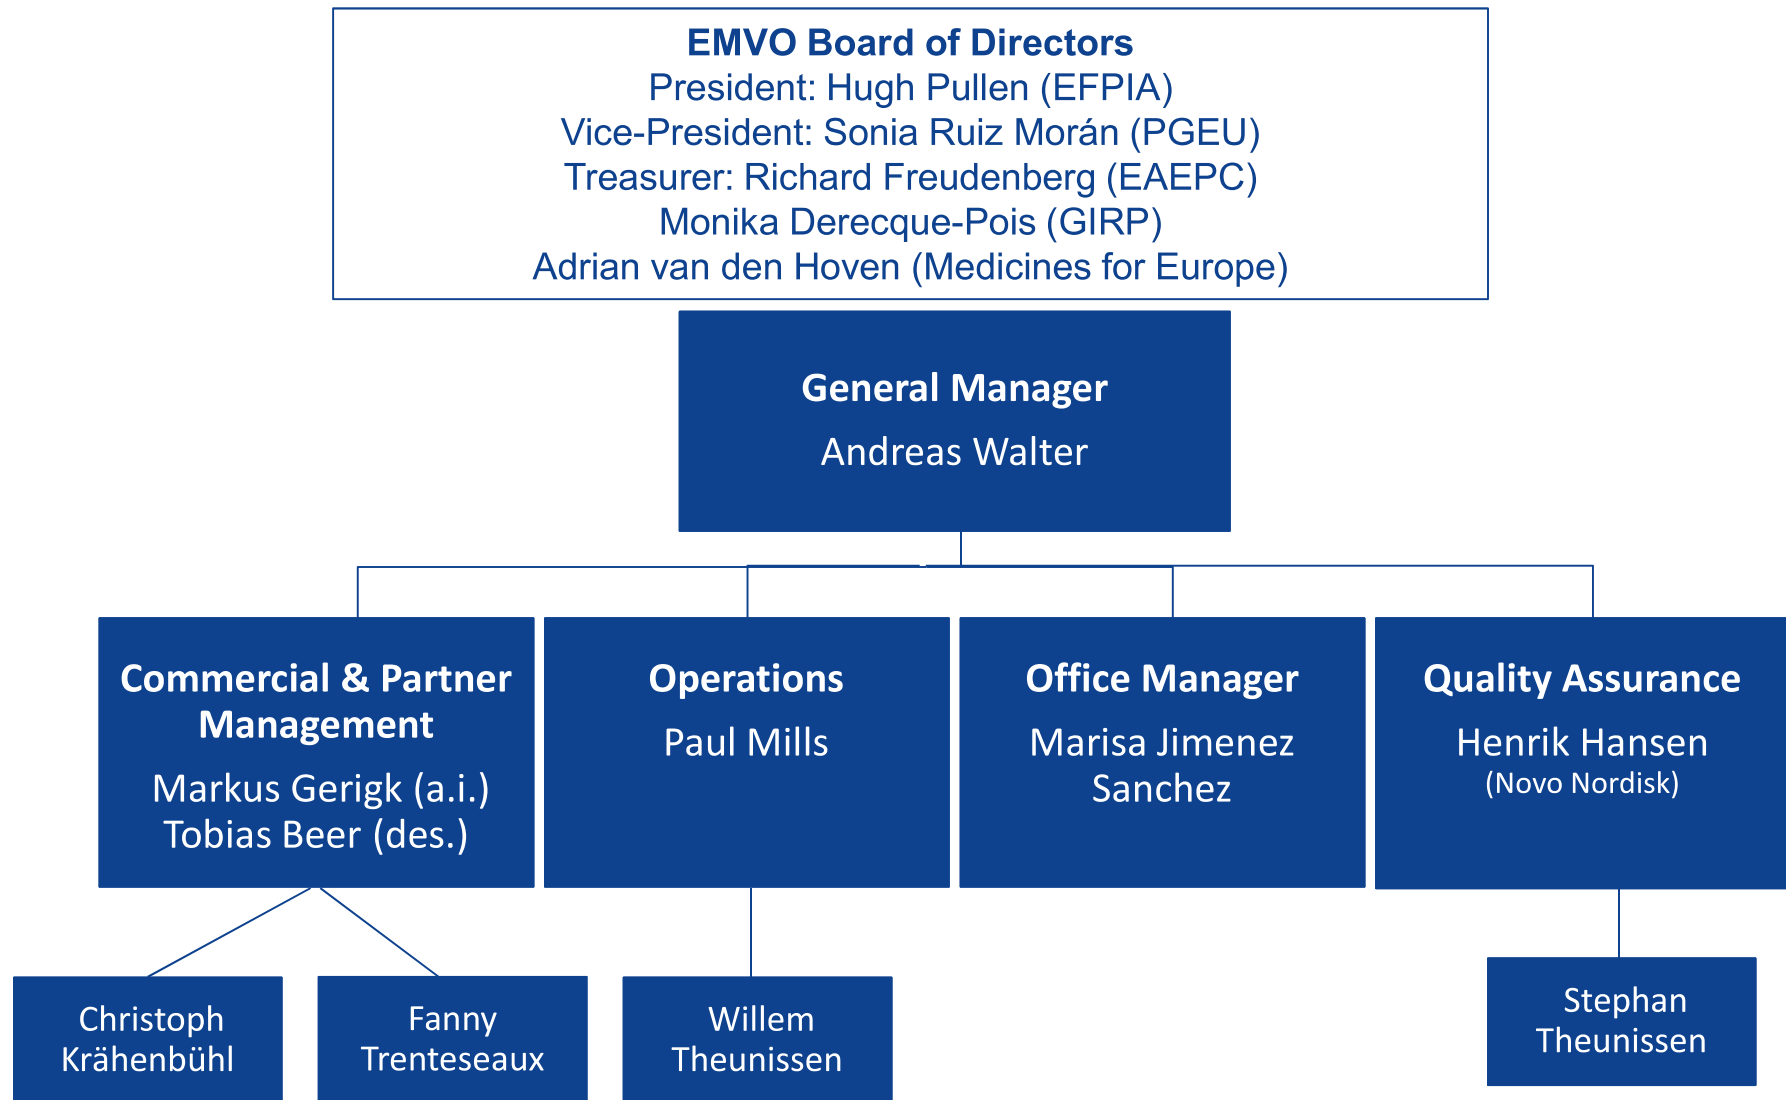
EMVO Board of Directors
President: Hugh Pullen (EFPIA)
Vice-President: Sonia Ruiz Morán (PGEU)
Treasurer: Richard Freudenberg (EAEPC)
Monika Derecque-Pois (GIRP)
Adrian van den Hoven (Medicines for Europe)

General Manager
Andreas Walter

Commercial & Partner Management
Markus Gerigk (a.i.)
Tobias Beer (des.)

Operations
Paul Mills

Office Manager
Marisa Jimenez Sanchez

Quality Assurance
Henrik Hansen
(Novo Nordisk)

Christoph Krähenbühl

Fanny Trenteseaux

Willem Theunissen

Stephan Theunissen